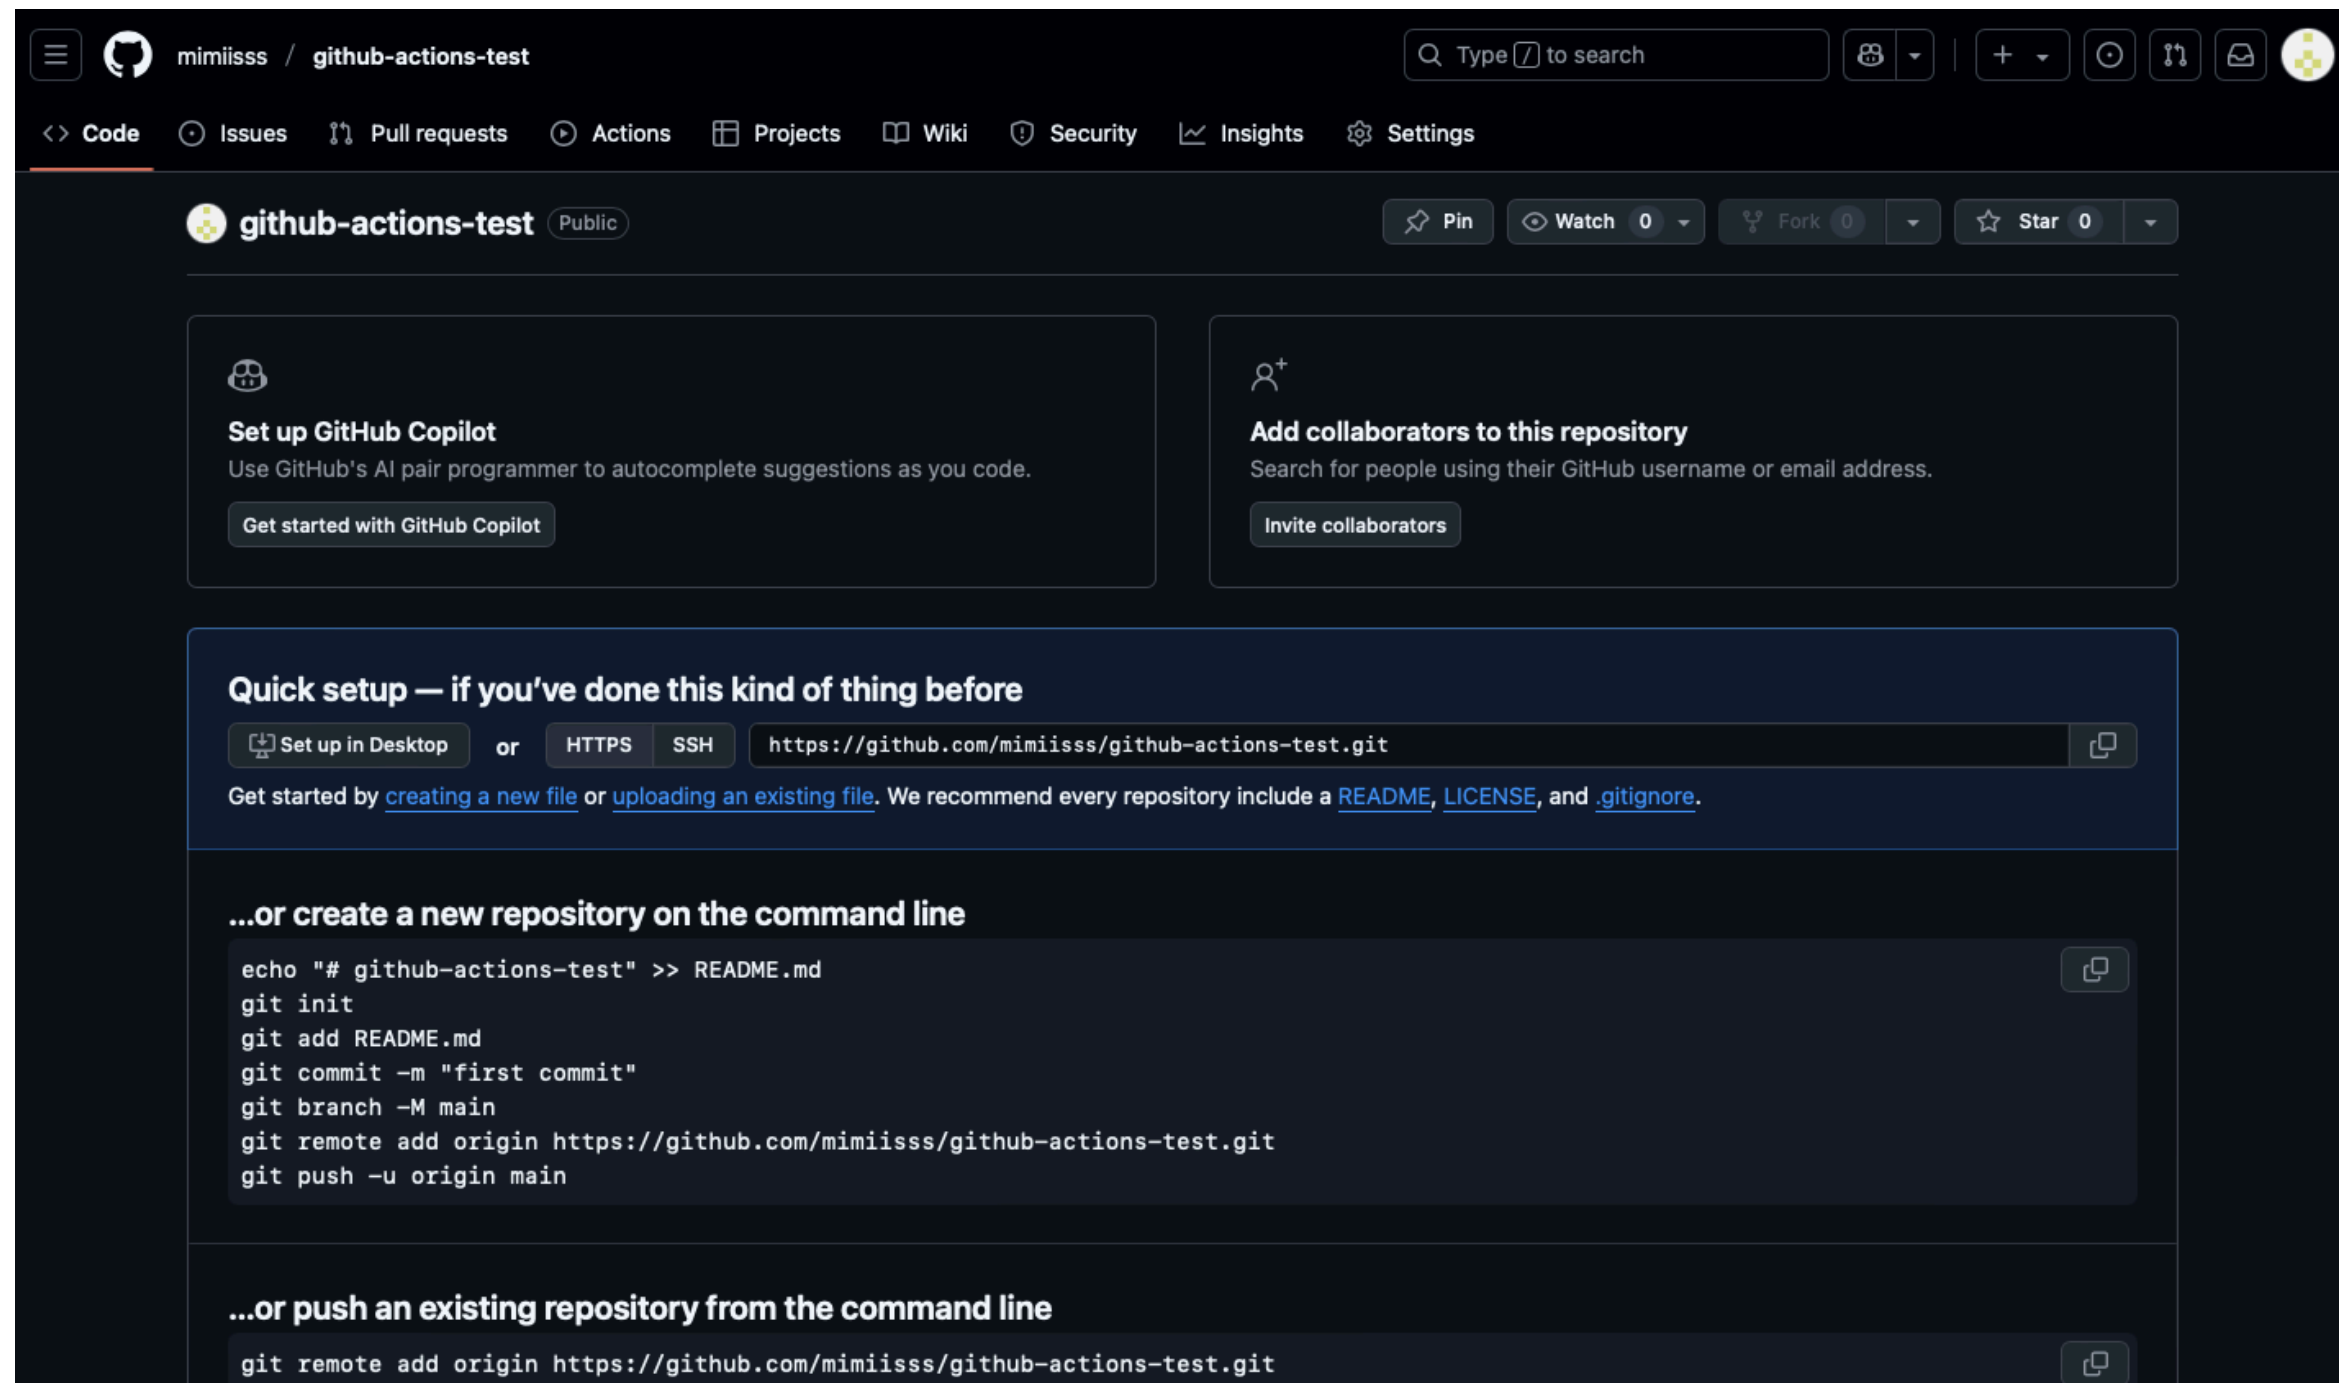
mimiisss / github-actions-test

Type / to search

Code Issues Pull requests Actions Projects Wiki Security Insights Settings

github-actions-test Public

Pin Watch 0 Fork 0 Star 0

Set up GitHub Copilot
Use GitHub's AI pair programmer to autocomplete suggestions as you code.
Get started with GitHub Copilot

Add collaborators to this repository
Search for people using their GitHub username or email address.
Invite collaborators

Quick setup — if you've done this kind of thing before
Set up in Desktop or HTTPS SSH https://github.com/mimiisss/github-actions-test.git
Get started by creating a new file or uploading an existing file. We recommend every repository include a README, LICENSE, and .gitignore.

...or create a new repository on the command line

```
echo "# github-actions-test" >> README.md
git init
git add README.md
git commit -m "first commit"
git branch -M main
git remote add origin https://github.com/mimiisss/github-actions-test.git
git push -u origin main
```

...or push an existing repository from the command line

```
git remote add origin https://github.com/mimiisss/github-actions-test.git
```